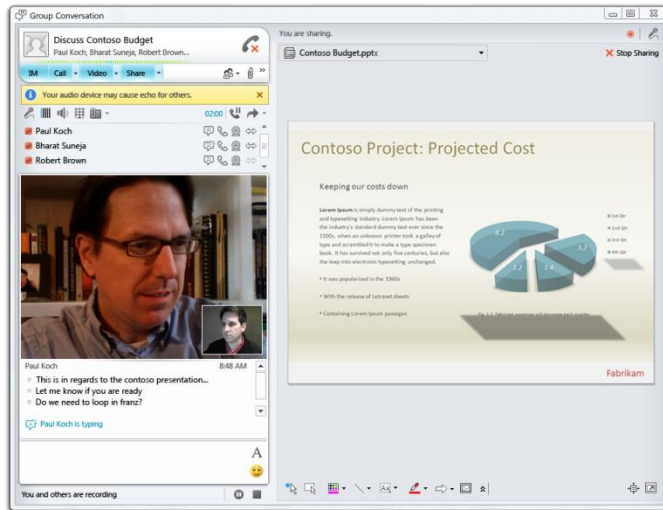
Group Conversation

Discuss Contoso Budget
Paul Koch, Bharat Suneja, Robert Brown...

IM Call Video Share

Your audio device may cause echo for others.

02:00

Paul Koch
Bharat Suneja
Robert Brown

Paul Koch 8:48 AM
This is in regards to the contoso presentation...
Let me know if you are ready
Do we need to loop in franz?

Paul Koch is typing

A

You and others are recording

You are sharing.

Contoso Budget.pptx

Stop Sharing

Contoso Project: Projected Cost

Keeping our costs down

Lorem Ipsum is simply dummy text of the printing and typesetting industry. Lorem Ipsum has been the industry's standard dummy text ever since the 1500s, when an unknown printer took a galley of type and scrambled it to make a type specimen book. It has survived not only five centuries, but also the leap into electronic typesetting unchanged.

• It was popularized in the 1960s

• With the release of Letraset sheets

• Containing Lorem Ipsum passages

8.2
3.2
1.2
1.4

1st Qtr
2nd Qtr
3rd Qtr
4th Qtr

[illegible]

Fabrikam